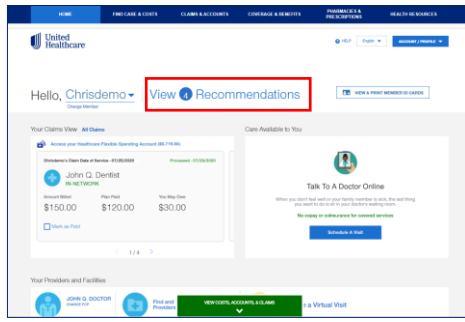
HOME FIND CARE & COSTS CLAIMS & ACCOUNTS COVERAGE & BENEFITS PHARMACIES & PRESCRIPTIONS HEALTH RESOURCES

United Healthcare

HELP English ACCOUNT / PROFILE

Hello, Chrisdemo
Change Member

View 4 Recommendations

VIEW & PRINT MEMBER ID CARDS

Your Claims View All Claims

Access your Healthcare Flexible Spending Account ($8,719.06)

Chrisdemo's Claim Date of Service - 01/20/2020 Processed - 01/20/2020

John Q. Dentist
IN-NETWORK

| Amount Billed | Plan Paid | You May Owe |
|---|---|---|
| $150.00 | $120.00 | $30.00 |

Mark as Paid

1 / 4

Care Available to You

Talk To A Doctor Online

When you don't feel well or your family member is sick, the last thing you want to do is sit in your doctor's waiting room.

No copay or coinsurance for covered services

Schedule A Visit

Your Providers and Facilities

JOHN Q. DOCTOR
CHANGE PCP

Find and Providers

VIEW COSTS, ACCOUNTS, & CLAIMS

a Virtual Visit